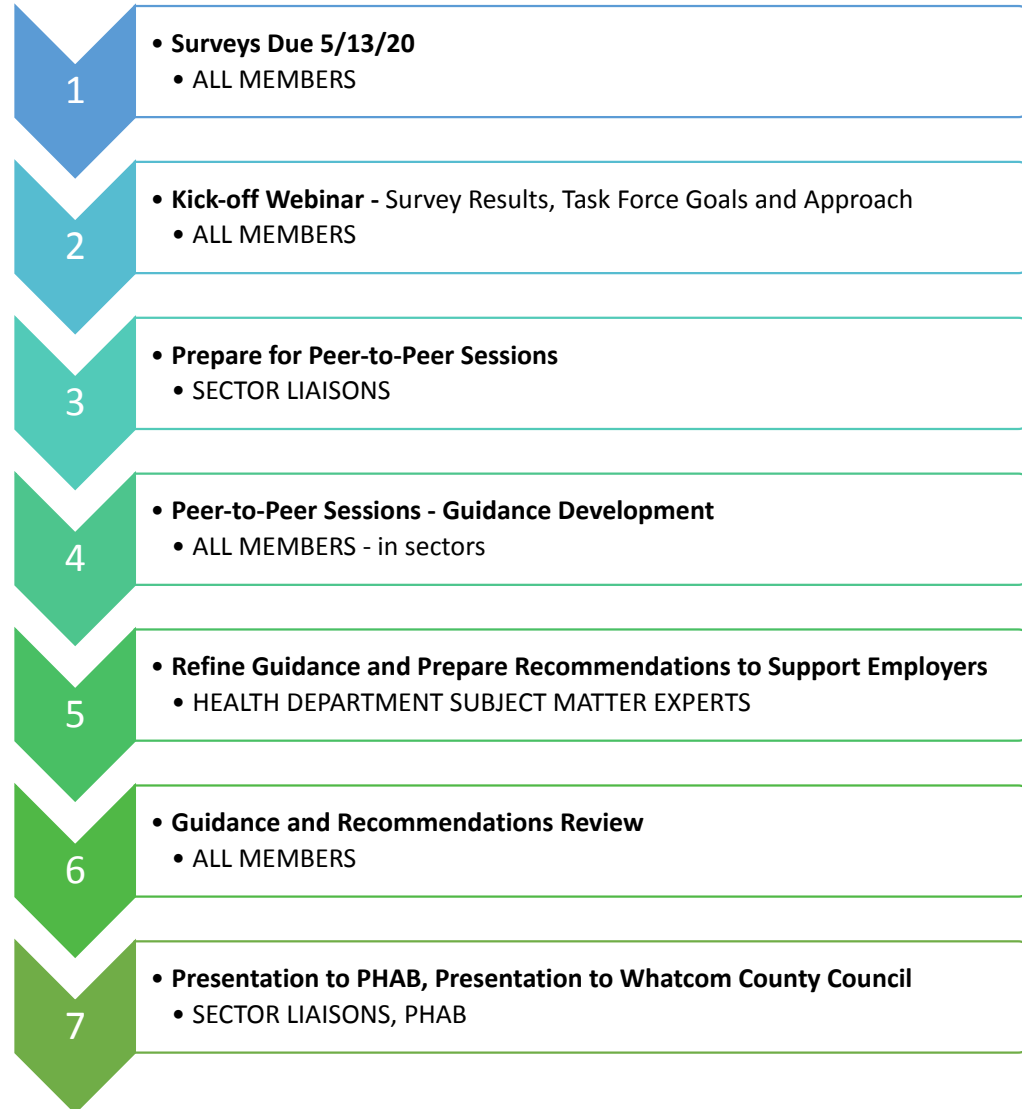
1
• **Surveys Due 5/13/20**
• ALL MEMBERS

2
• **Kick-off Webinar -** Survey Results, Task Force Goals and Approach
• ALL MEMBERS

3
• **Prepare for Peer-to-Peer Sessions**
• SECTOR LIAISONS

4
• **Peer-to-Peer Sessions - Guidance Development**
• ALL MEMBERS - in sectors

5
• **Refine Guidance and Prepare Recommendations to Support Employers**
• HEALTH DEPARTMENT SUBJECT MATTER EXPERTS

6
• **Guidance and Recommendations Review**
• ALL MEMBERS

7
• **Presentation to PHAB, Presentation to Whatcom County Council**
• SECTOR LIAISONS, PHAB